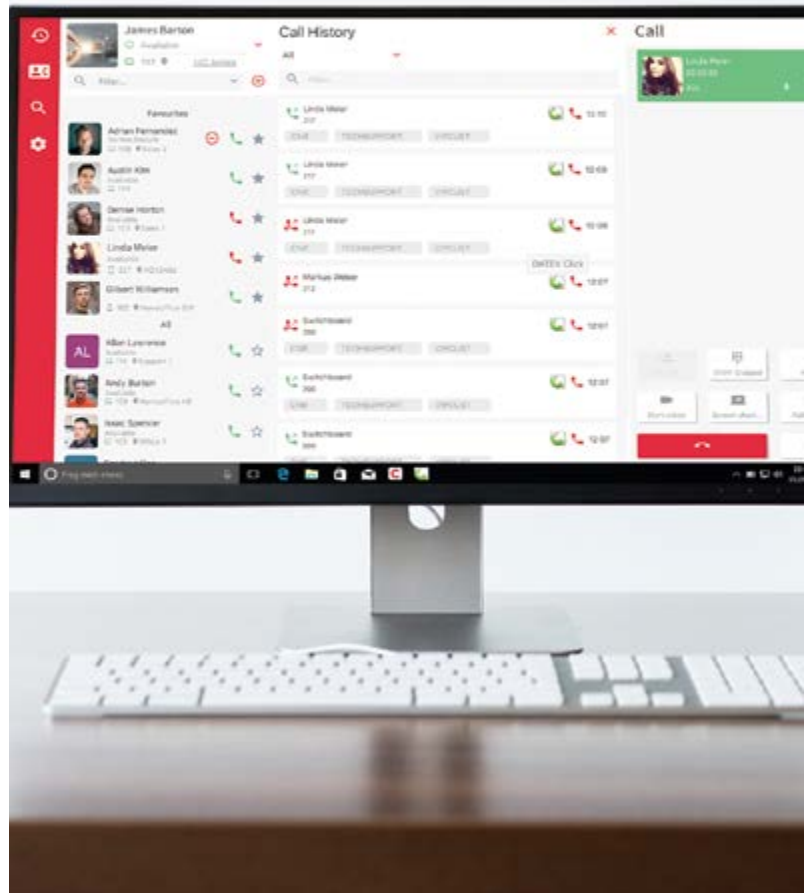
James Barton
Available
Filter...
Favourites
Adrian Fernandez
Austin Kim
Denise Horton
Linda Meier
Gilbert Williamson
All
AL
Allan Lawrence
Andy Burton
Isaac Spencer

Call History
All
Linda Meier
217
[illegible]
TECHSUPPORT
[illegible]
12:10
Linda Meier
217
TECHSUPPORT
12:09
Linda Meier
217
TECHSUPPORT
12:08
DATEV Click
Markus Weber
212
12:07
Switchboard
200
TECHSUPPORT
12:07
Switchboard
200
TECHSUPPORT
12:07
Switchboard
200
12:07
×

Call
Linda Meier